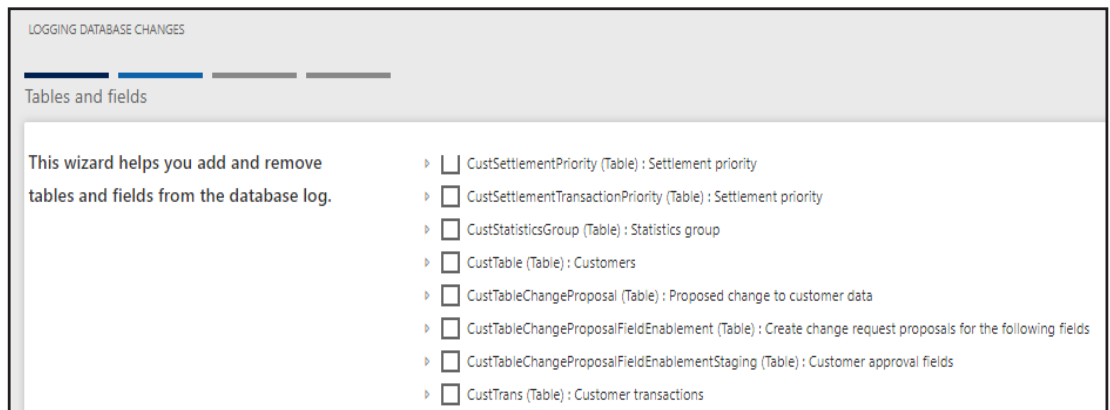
LOGGING DATABASE CHANGES

Tables and fields

This wizard helps you add and remove tables and fields from the database log.

CustSettlementPriority (Table) : Settlement priority
CustSettlementTransactionPriority (Table) : Settlement priority
CustStatisticsGroup (Table) : Statistics group
CustTable (Table) : Customers
CustTableChangeProposal (Table) : Proposed change to customer data
CustTableChangeProposalFieldEnablement (Table) : Create change request proposals for the following fields
CustTableChangeProposalFieldEnablementStaging (Table) : Customer approval fields
CustTrans (Table) : Customer transactions